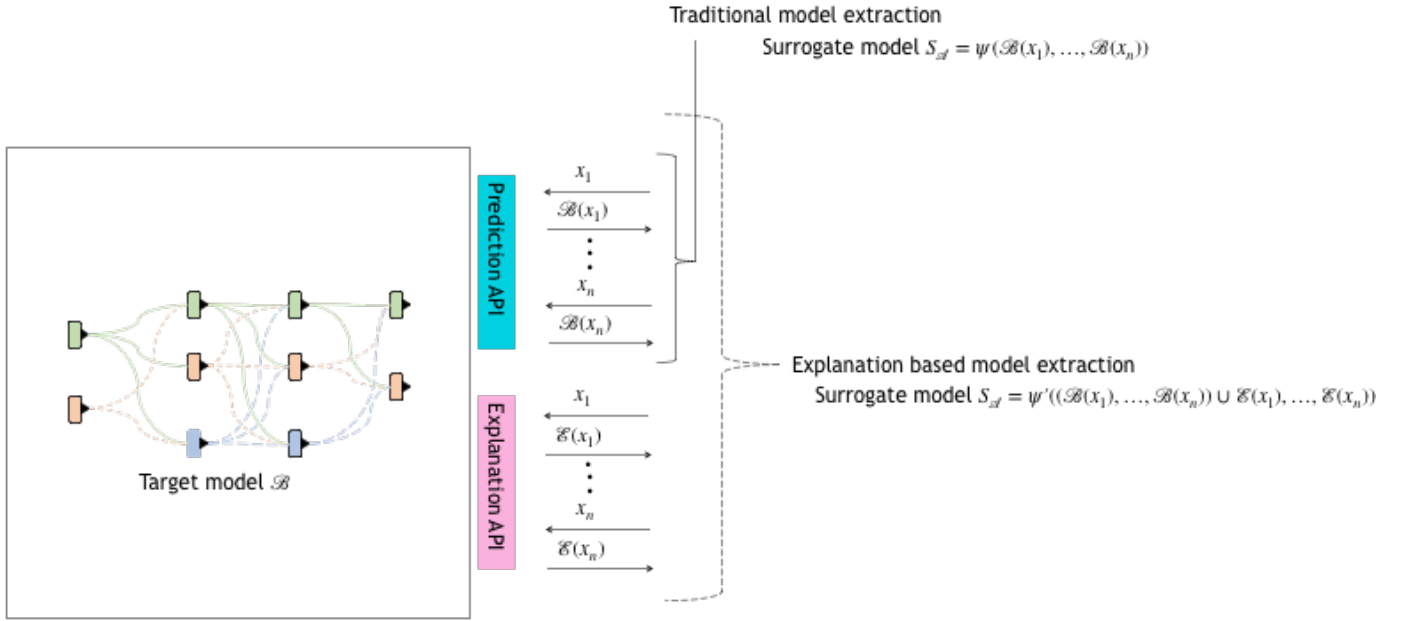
Traditional model extraction

Surrogate model $S_{\mathscr{A}} = \psi(\mathscr{B}(x_1), \dots, \mathscr{B}(x_n))$

Prediction API

$x_1$

$\mathscr{B}(x_1)$

$x_n$

$\mathscr{B}(x_n)$

Explanation based model extraction

Surrogate model $S_{\mathscr{A}} = \psi'((\mathscr{B}(x_1), \dots, \mathscr{B}(x_n)) \cup \mathscr{E}(x_1), \dots, \mathscr{E}(x_n))$

Explanation API

$x_1$

$\mathscr{E}(x_1)$

$x_n$

$\mathscr{E}(x_n)$

Target model $\mathscr{B}$